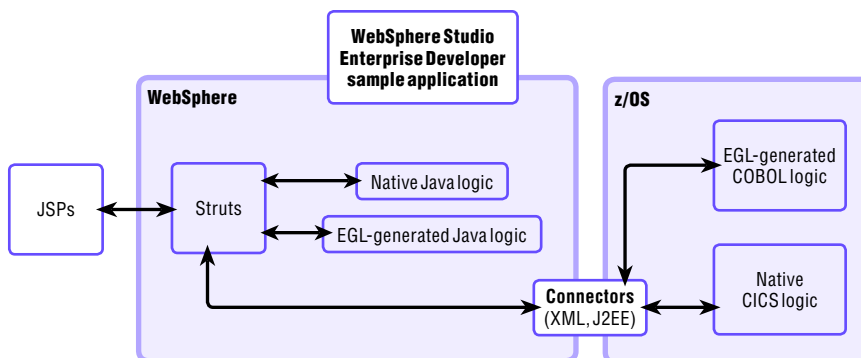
WebSphere Studio Enterprise Developer sample application

WebSphere

z/OS

JSPs

Struts

Native Java logic

EGL-generated Java logic

EGL-generated COBOL logic

Native CICS logic

Connectors (XML, J2EE)